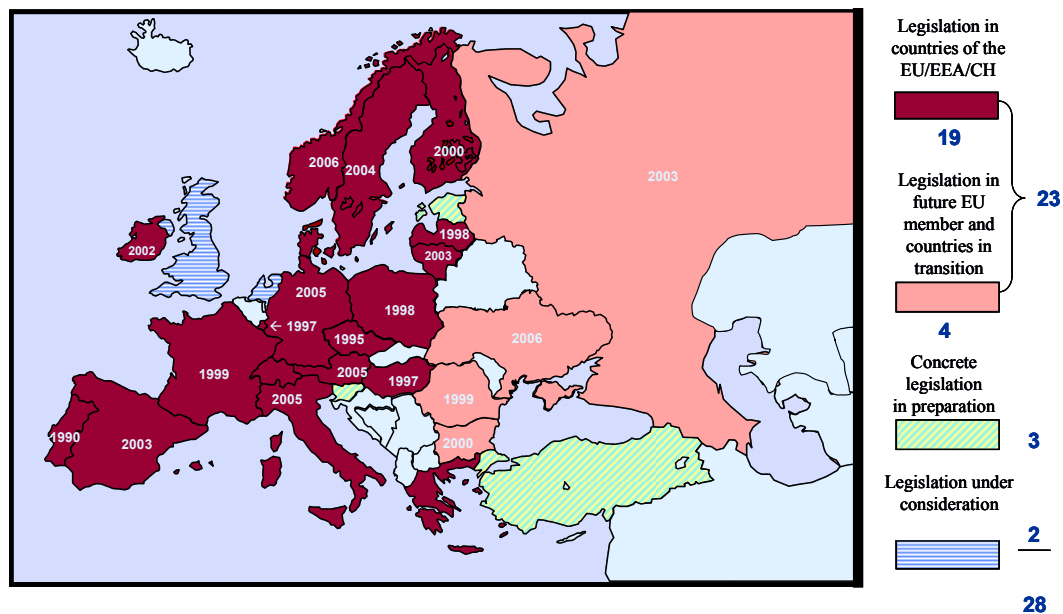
2006
2004
2000
2003
1998
2003
2002
2005
← 1997
1998
1995
2006
2005
1999
1997
2005
1999
1990
2003
2000

Legislation in countries of the EU/EEA/CH

19

Legislation in future EU member and countries in transition

23

4

Concrete legislation in preparation

3

Legislation under consideration

2

28